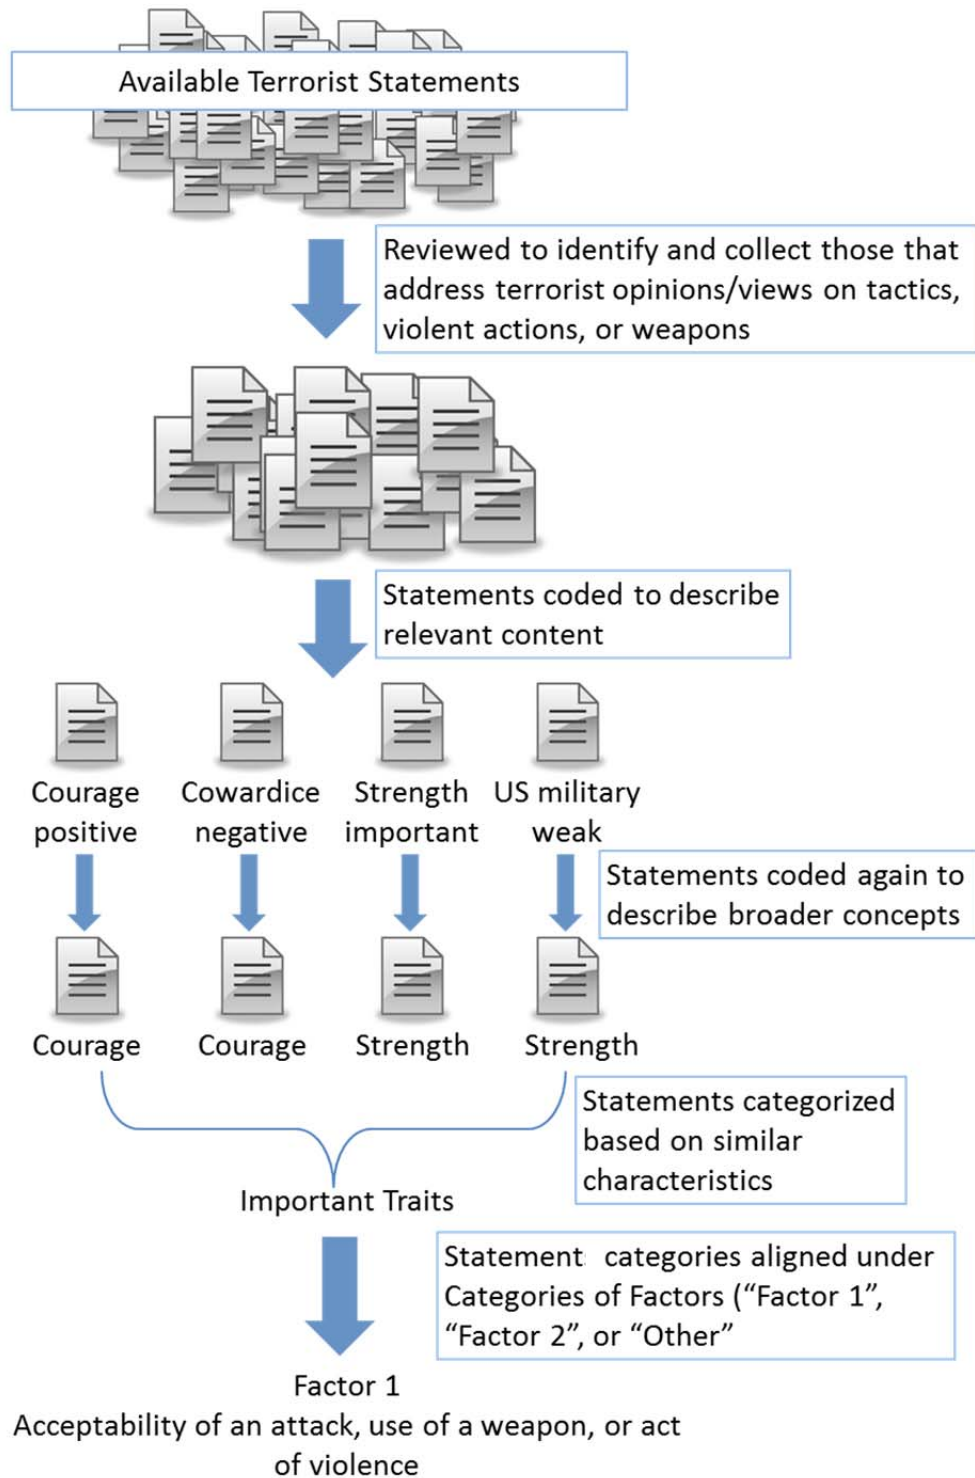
Available Terrorist Statements

Reviewed to identify and collect those that address terrorist opinions/views on tactics, violent actions, or weapons

Statements coded to describe relevant content

Courage positive

Cowardice negative

Strength important

US military weak

Statements coded again to describe broader concepts

Courage

Courage

Strength

Strength

Statements categorized based on similar characteristics

Important Traits

Statement categories aligned under Categories of Factors (“Factor 1”, “Factor 2”, or “Other”

Factor 1
Acceptability of an attack, use of a weapon, or act of violence